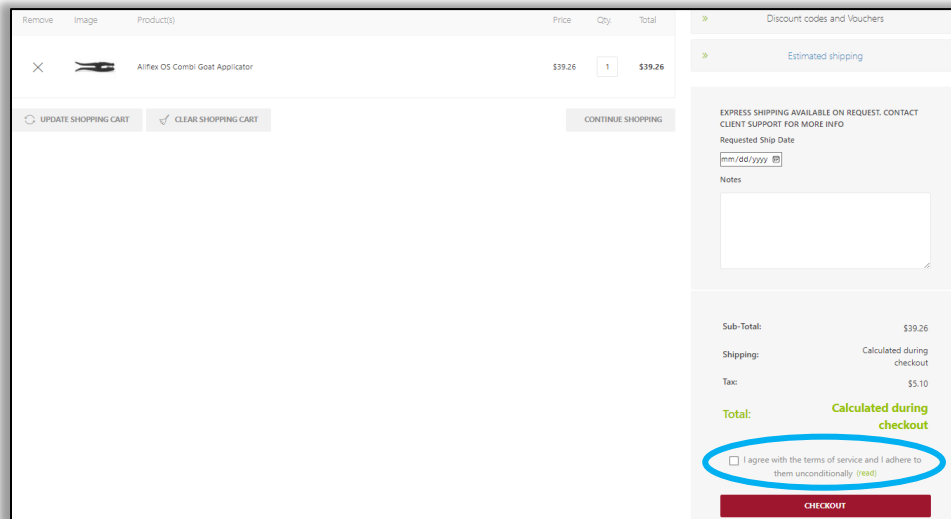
| Remove | Image | Product(s) | Price | Qty. | Total |
|---|---|---|---|---|---|
| × | | Allflex OS Combi Goat Applicator | $39.26 | 1 | $39.26 |

UPDATE SHOPPING CART

CLEAR SHOPPING CART

CONTINUE SHOPPING

» Discount codes and Vouchers

» Estimated shipping

EXPRESS SHIPPING AVAILABLE ON REQUEST. CONTACT CLIENT SUPPORT FOR MORE INFO

Requested Ship Date

mm/dd/yyyy

Notes

Sub-Total: $39.26

Shipping: Calculated during checkout

Tax: $5.10

Total: Calculated during checkout

I agree with the terms of service and I adhere to them unconditionally (read)

CHECKOUT